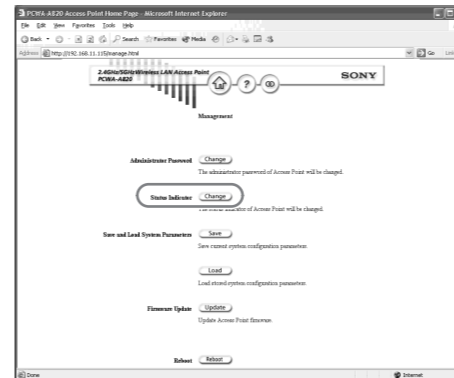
PCWA-A820 Access Point Home Page - Microsoft Internet Explorer

File Edit View Favorites Tools Help

Back Search Favorites Media

Address http://192.168.11.115/manage.html

Go Links

2.4GHz/5GHz Wireless LAN Access Point
PCWA-A820

SONY

Management

Administrator Password Change
The administrator password of Access Point will be changed.

Status Indicator Change
The status indicator of Access Point will be changed.

Save and Load System Parameters Save
Save current system configuration parameters.

Load
Load stored system configuration parameters.

Firmware Update Update
Update Access Point firmware.

Reboot Reboot

Done

Internet